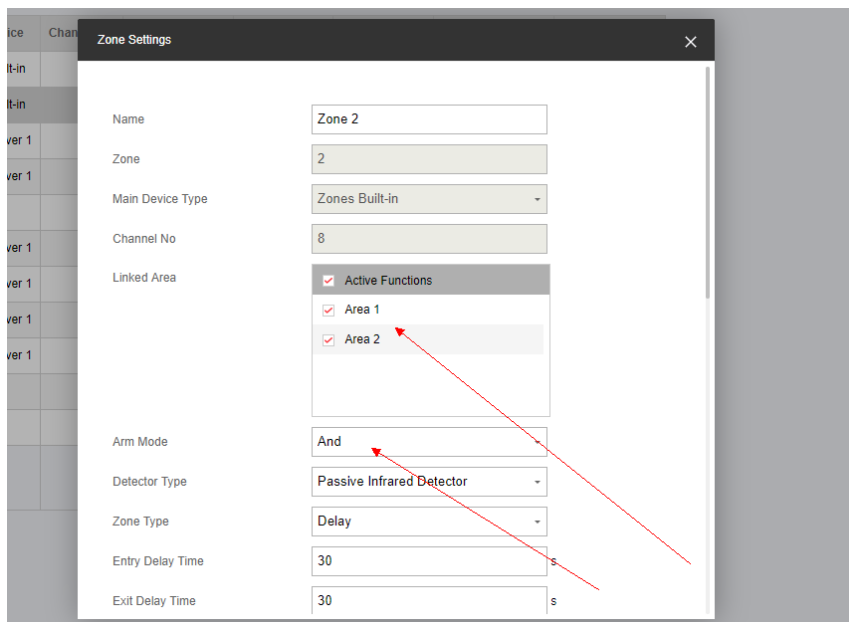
ice
Chan
lt-in
lt-in
ver 1
ver 1
ver 1
ver 1
ver 1
ver 1

Zone Settings

Name
Zone 2

Zone
2

Main Device Type
Zones Built-in

Channel No
8

Linked Area
Active Functions
Area 1
Area 2

Arm Mode
And

Detector Type
Passive Infrared Detector

Zone Type
Delay

Entry Delay Time
30
s

Exit Delay Time
30
s